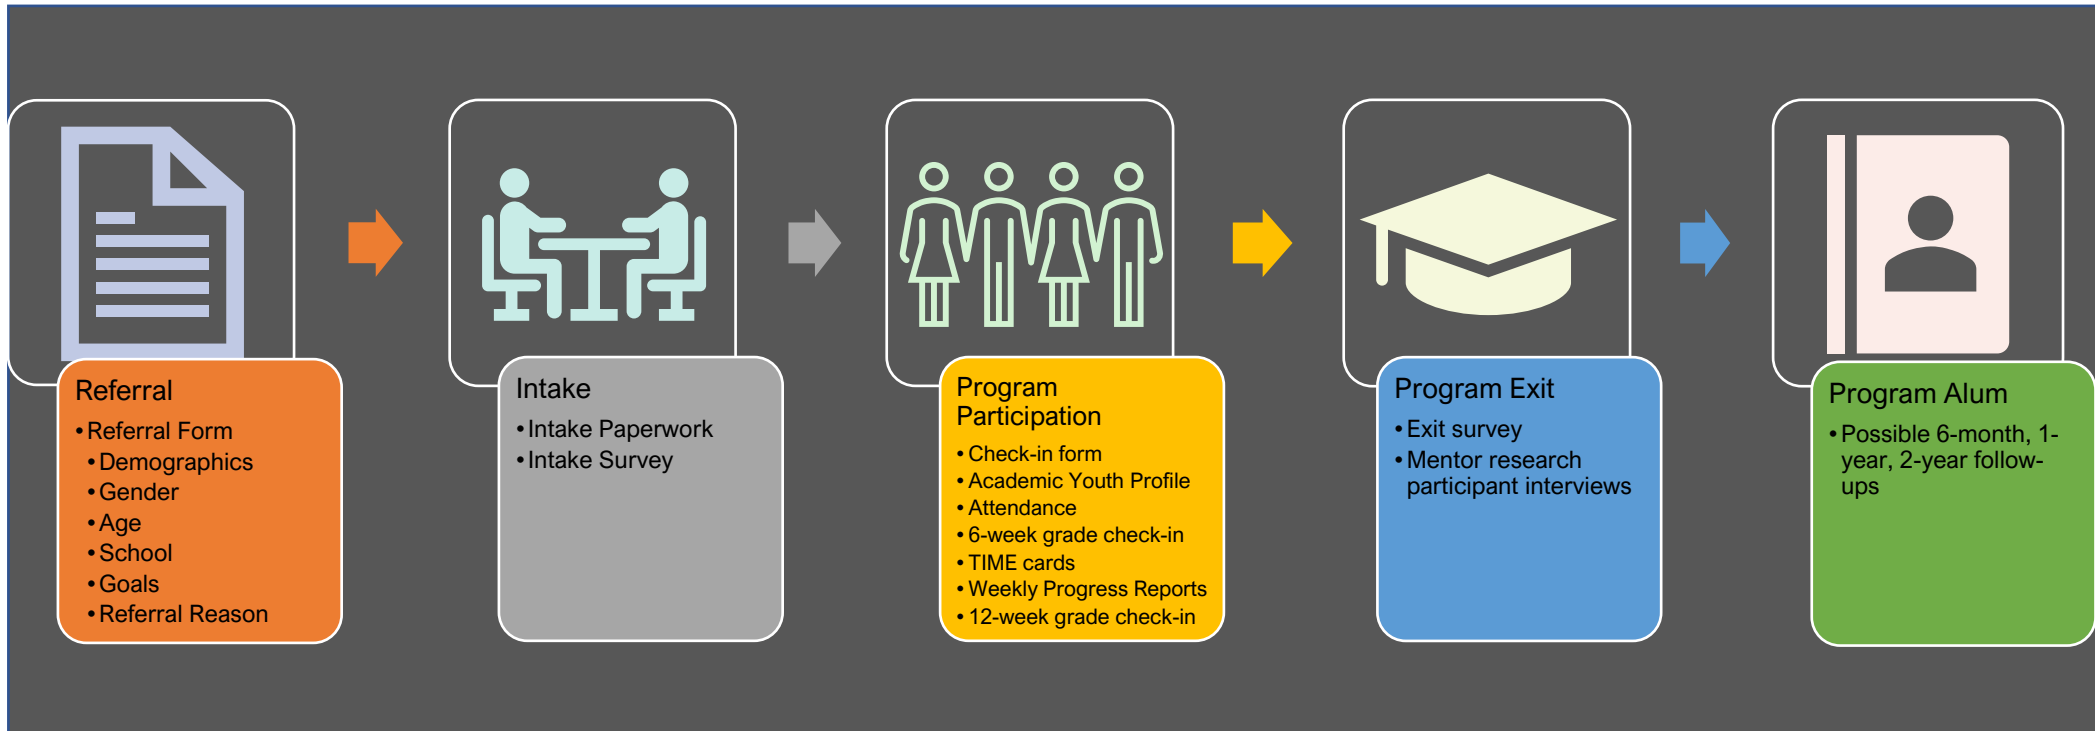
Referral
- Referral Form
  - Demographics
  - Gender
  - Age
  - School
  - Goals
  - Referral Reason

Intake
- Intake Paperwork
- Intake Survey

Program Participation
- Check-in form
- Academic Youth Profile
- Attendance
- 6-week grade check-in
- TIME cards
- Weekly Progress Reports
- 12-week grade check-in

Program Exit
- Exit survey
- Mentor research participant interviews

Program Alum
- Possible 6-month, 1-year, 2-year follow-ups